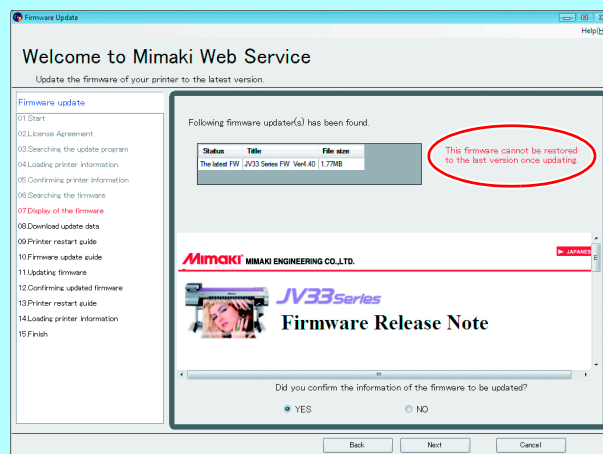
Firmware Update

Help(H

Welcome to Mimaki Web Service

Update the firmware of your printer to the latest version.

Firmware update
01.Start
02.License Agreement
03.Searching the update program
04.Loading printer information
05.Confirming printer information
06.Searching the firmware
07.Display of the firmware
08.Download update data
09.Printer restart guide
10.Firmware update guide
11.Updating firmware
12.Confirming updated firmware
13.Printer restart guide
14.Loading printer information
15.Finish

Following firmware updater(s) has been found.

| Status | Title | File size |
|---|---|---|
| The latest FW | JV33 Series FW Ver4.40 | 1.77MB |

This firmware cannot be restored to the last version once updating.

JAPANESE

Mimaki MIMAKI ENGINEERING CO.,LTD.

JV33 Series

Firmware Release Note

Did you confirm the information of the firmware to be updated?

YES NO

Back Next Cancel